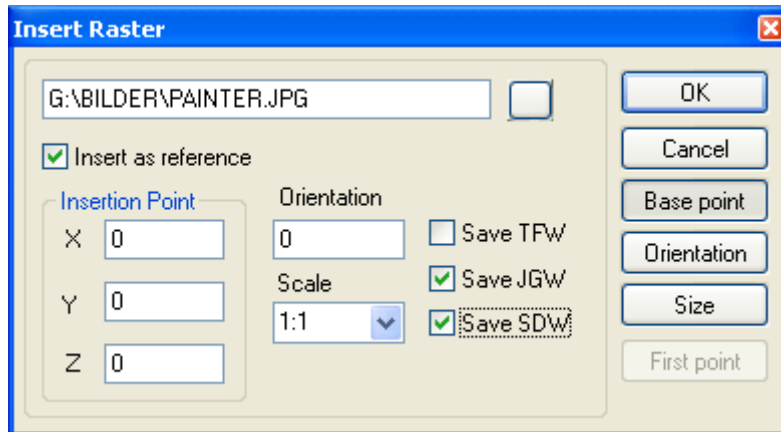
Insert Raster

G:\BILDER\PAINTER.JPG

Insert as reference

Insertion Point

X 0

Y 0

Z 0

Orientation

0

Scale

1:1

Save TFW

Save JGW

Save SDW

OK

Cancel

Base point

Orientation

Size

First point